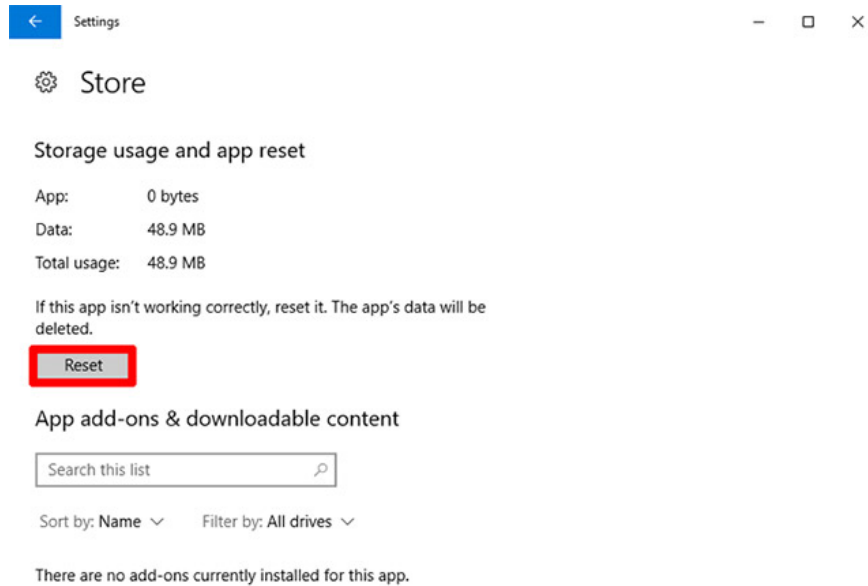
Settings

Store

Storage usage and app reset

| App: | 0 bytes |
|---|---|
| Data: | 48.9 MB |
| Total usage: | 48.9 MB |

If this app isn't working correctly, reset it. The app's data will be deleted.

Reset

App add-ons & downloadable content

Search this list

Sort by: Name

Filter by: All drives

There are no add-ons currently installed for this app.